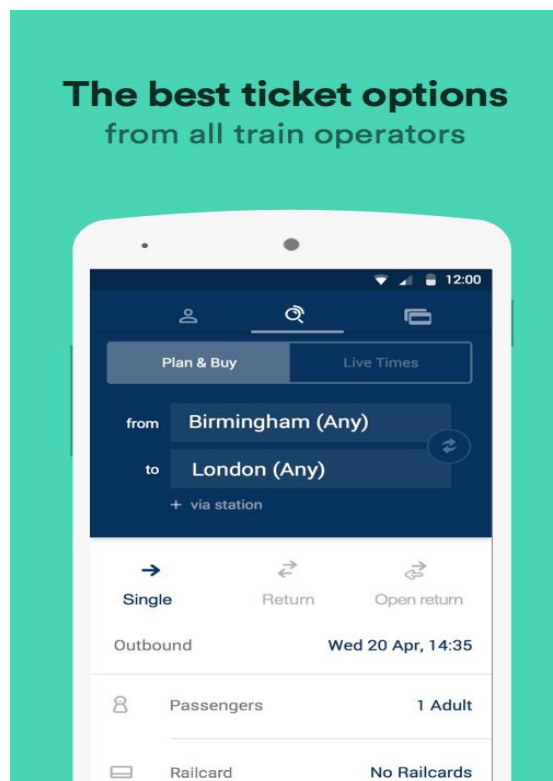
The best ticket options
from all train operators

12:00

Plan & Buy
Live Times

from Birmingham (Any)
to London (Any)
+ via station

Single
Return
Open return

Outbound
Wed 20 Apr, 14:35

Passengers
1 Adult

Railcard
No Railcards